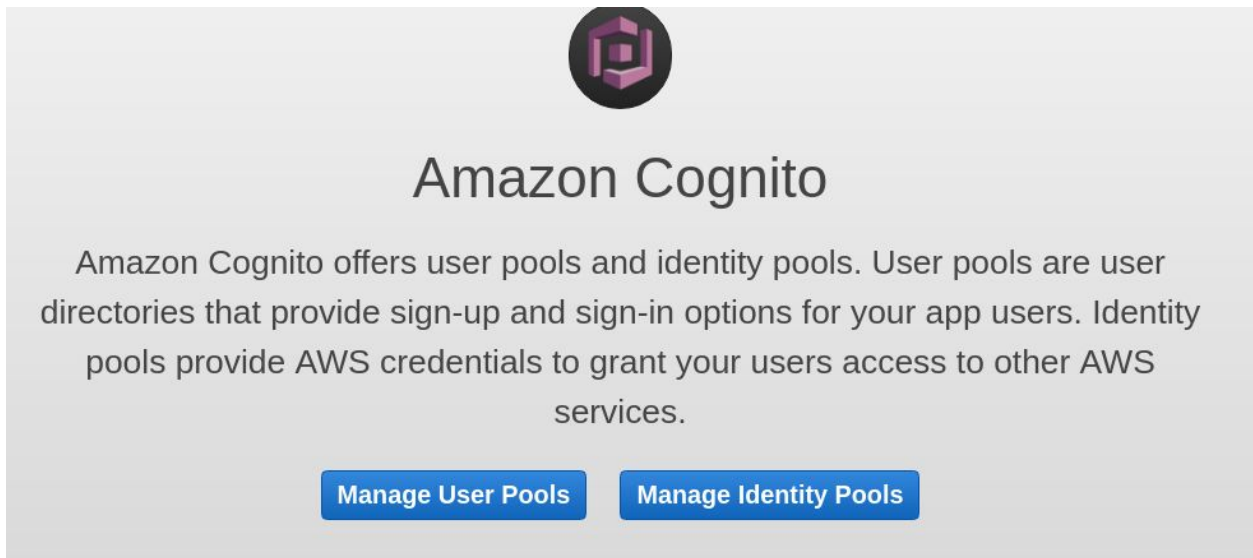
Amazon Cognito

Amazon Cognito offers user pools and identity pools. User pools are user directories that provide sign-up and sign-in options for your app users. Identity pools provide AWS credentials to grant your users access to other AWS services.

Manage User Pools
Manage Identity Pools